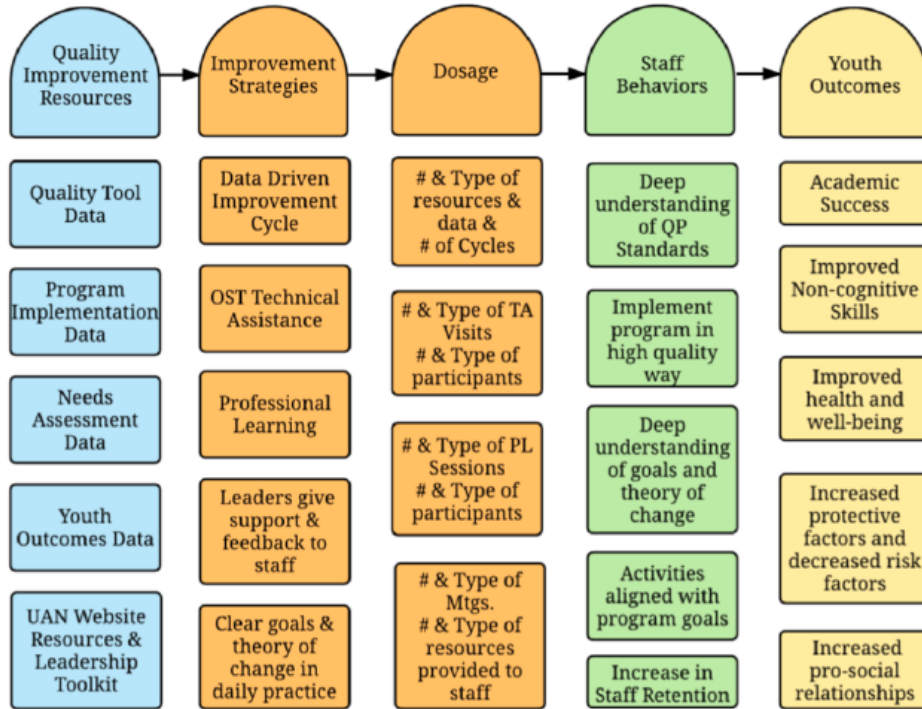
Quality Improvement Resources

Quality Tool Data

Program Implementation Data

Needs Assessment Data

Youth Outcomes Data

UAN Website Resources & Leadership Toolkit

Improvement Strategies

Data Driven Improvement Cycle

OST Technical Assistance

Professional Learning

Leaders give support & feedback to staff

Clear goals & theory of change in daily practice

Dosage

# & Type of resources & data & # of Cycles

# & Type of TA Visits # & Type of participants

# & Type of PL Sessions # & Type of participants

# & Type of Mtgs. # & Type of resources provided to staff

Staff Behaviors

Deep understanding of QP Standards

Implement program in high quality way

Deep understanding of goals and theory of change

Activities aligned with program goals

Increase in Staff Retention

Youth Outcomes

Academic Success

Improved Non-cognitive Skills

Improved health and well-being

Increased protective factors and decreased risk factors

Increased pro-social relationships